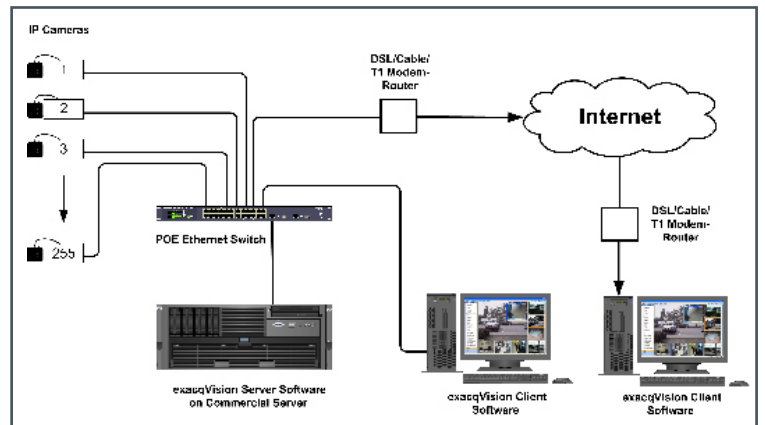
IP Cameras

1

2

3

255

DSL/Cable/ T1 Modem-Router

Internet

DSL/Cable/ T1 Modem-Router

POE Ethernet Switch

exacqVision Server Software on Commercial Server

exacqVision Client Software

exacqVision Client Software